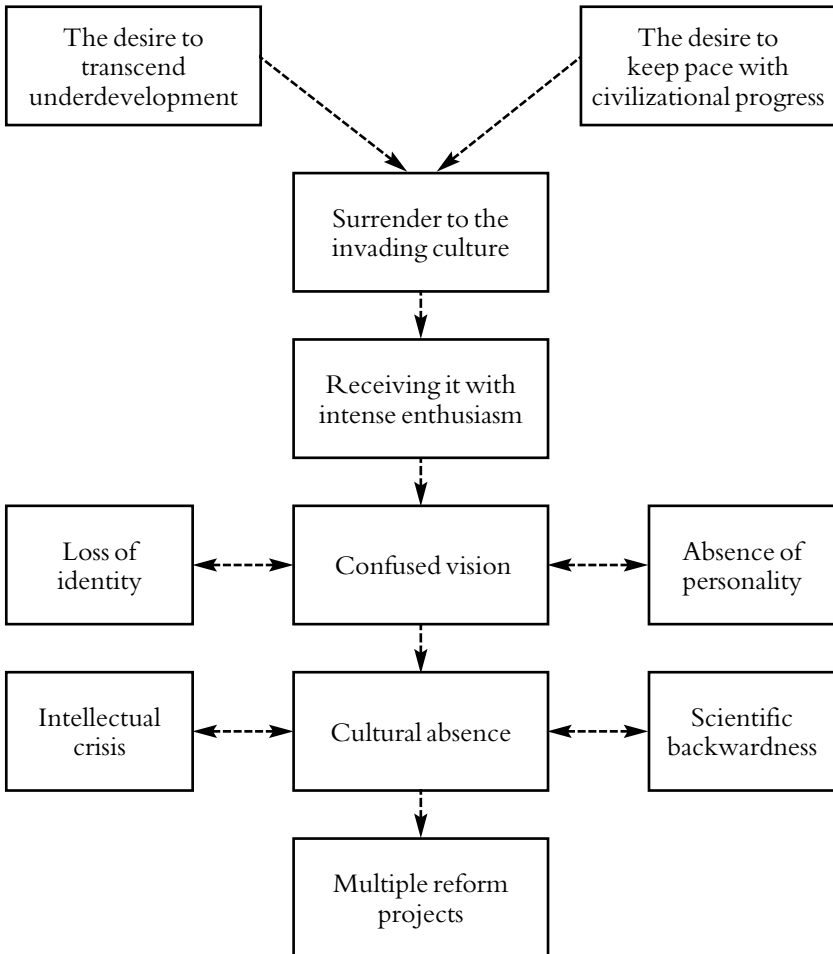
The desire to transcend underdevelopment

The desire to keep pace with civilizational progress

Surrender to the invading culture

Receiving it with intense enthusiasm

Loss of identity

Confused vision

Absence of personality

Intellectual crisis

Cultural absence

Scientific backwardness

Multiple reform projects